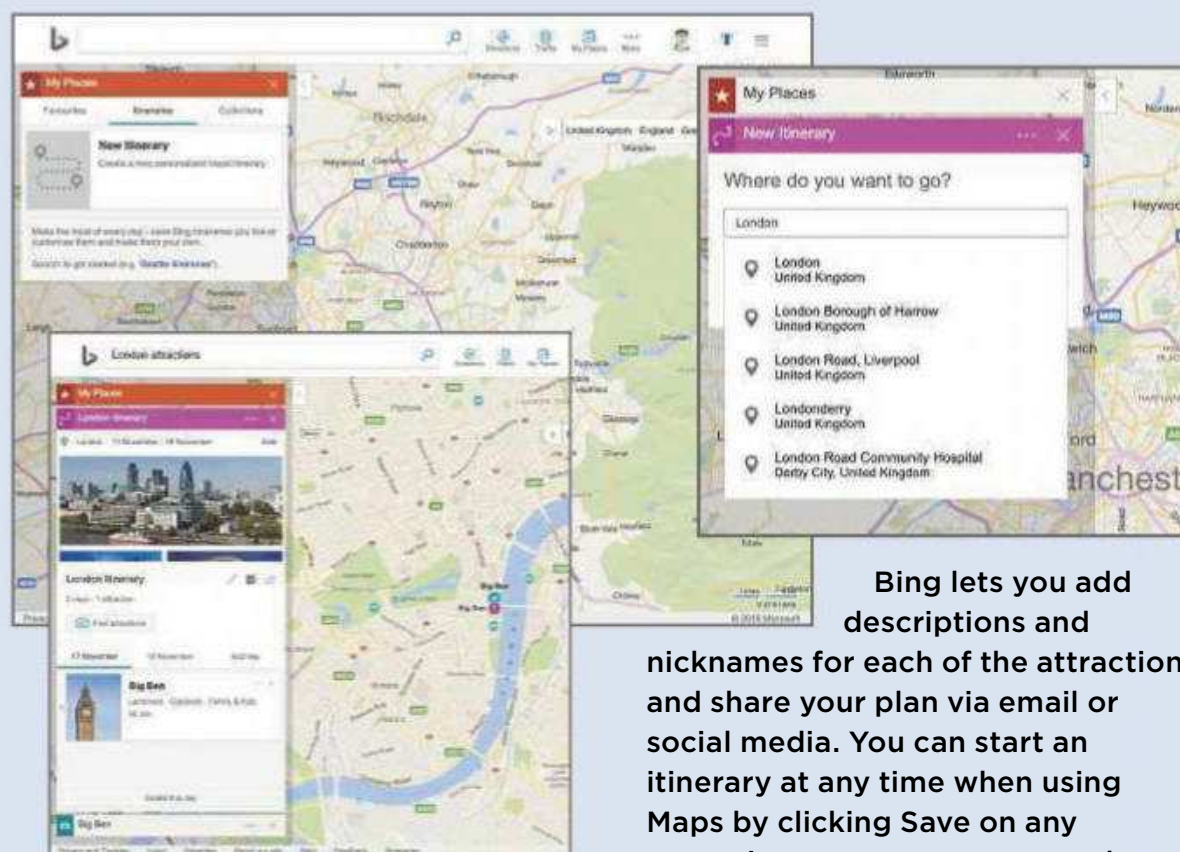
My Places

Favourites Itineraries Collections

New Itinerary

Create a new personalised travel itinerary

Rochdale

Directions Traffic My Places More

My Places

New Itinerary

Where do you want to go?

London

London
United Kingdom

London Borough of Harrow
United Kingdom

London Road, Liverpool
United Kingdom

Londonderry
United Kingdom

London Road Community Hospital
Derby City, United Kingdom

London attractions

My Places

London itinerary

London Itinerary

Find attractions

17 November 18 November Add day

Big Ben

Big Ben

Big Ben

Bing lets you add descriptions and nicknames for each of the attraction and share your plan via email or social media. You can start an itinerary at any time when using Maps by clicking Save on any